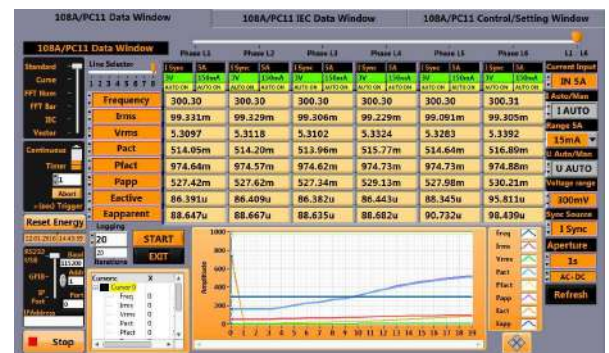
108A/PC11 Data Window | 108A/PC11 IEC Data Window | 108A/PC11 Control/Setting Window

108A/PC11 Data Window

Phase L1 | Phase L2 | Phase L3 | Phase L4 | Phase L5 | Phase L6 | L1 - L6

Standard
Curve
FFT Num
FFT Bar
IEC
Vector

Line Selector
1 2 3 4 5 6 7 8

Continuous
Timer
1
Abort
> (sec) Trigger

Reset Energy

| | Phase L1 | Phase L2 | Phase L3 | Phase L4 | Phase L5 | Phase L6 |
|---|---|---|---|---|---|---|
| | I Sync 5A 3V 150mA AUTO ON AUTO ON | I Sync 5A 3V 150mA AUTO ON AUTO ON | I Sync 5A 3V 150mA AUTO ON AUTO ON | I Sync 5A 3V 150mA AUTO ON AUTO ON | I Sync 5A 3V 150mA AUTO ON AUTO ON | I Sync 5A 3V 150mA AUTO ON AUTO ON |
| Frequency | 300.30 | 300.30 | 300.30 | 300.30 | 300.30 | 300.31 |
| Irms | 99.331m | 99.329m | 99.306m | 99.229m | 99.091m | 99.305m |
| Vrms | 5.3097 | 5.3118 | 5.3102 | 5.3324 | 5.3283 | 5.3392 |
| Pact | 514.05m | 514.20m | 513.96m | 515.77m | 514.64m | 516.89m |
| Pfact | 974.64m | 974.57m | 974.62m | 974.73m | 974.73m | 974.88m |
| Papp | 527.42m | 527.62m | 527.34m | 529.13m | 527.98m | 530.21m |
| Eactive | 86.391u | 86.409u | 86.382u | 86.443u | 88.345u | 95.811u |
| Eapparent | 88.647u | 88.667u | 88.635u | 88.682u | 90.732u | 98.439u |

Current Input
IN 5A
I Auto/Man
I AUTO
Range 5A
15mA
U Auto/Man
U AUTO
Voltage range
300mV
Sync Source
I Sync
Aperture
1s
AC+DC
Refresh

12.01.2010 14:43:35
RS232 USB GPIB IP Port IPAddress
Baud 115200
Logging
20
20 Iterations
START
EXIT

Cursors X
Cursor 0
Freq 0
Irms 0
Vrms 0
Pact 0
Pfact 0

1000
800
600
400
200
0
Amplitude
0 1 2 3 4 5 6 7 8 9 10 11 12 13 14 15 16 17 18 19

Freq
Irms
Vrms
Pact
Pfact
Papp
Eact
Eapp

Stop